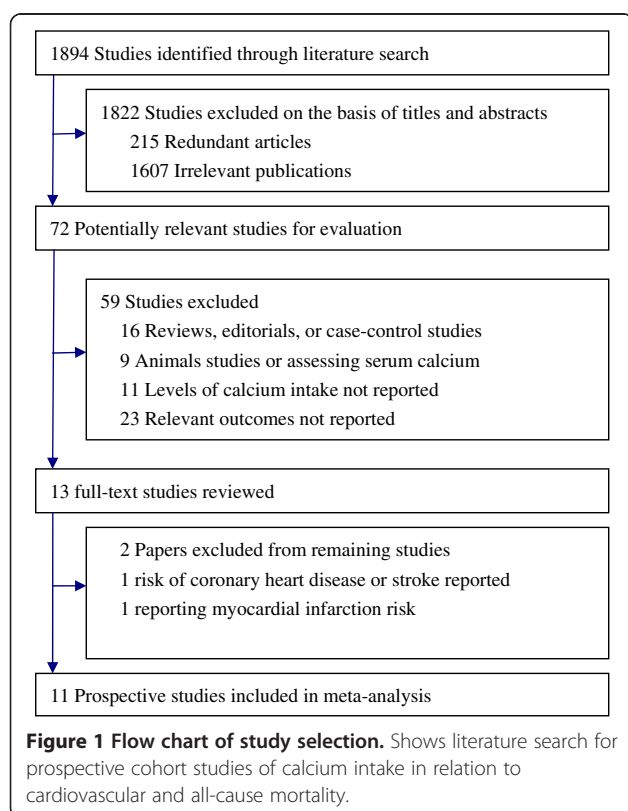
1894 Studies identified through literature search

1822 Studies excluded on the basis of titles and abstracts
215 Redundant articles
1607 Irrelevant publications

72 Potentially relevant studies for evaluation

59 Studies excluded
16 Reviews, editorials, or case-control studies
9 Animals studies or assessing serum calcium
11 Levels of calcium intake not reported
23 Relevant outcomes not reported

13 full-text studies reviewed

2 Papers excluded from remaining studies
1 risk of coronary heart disease or stroke reported
1 reporting myocardial infarction risk

11 Prospective studies included in meta-analysis

**Figure 1 Flow chart of study selection.** Shows literature search for prospective cohort studies of calcium intake in relation to cardiovascular and all-cause mortality.